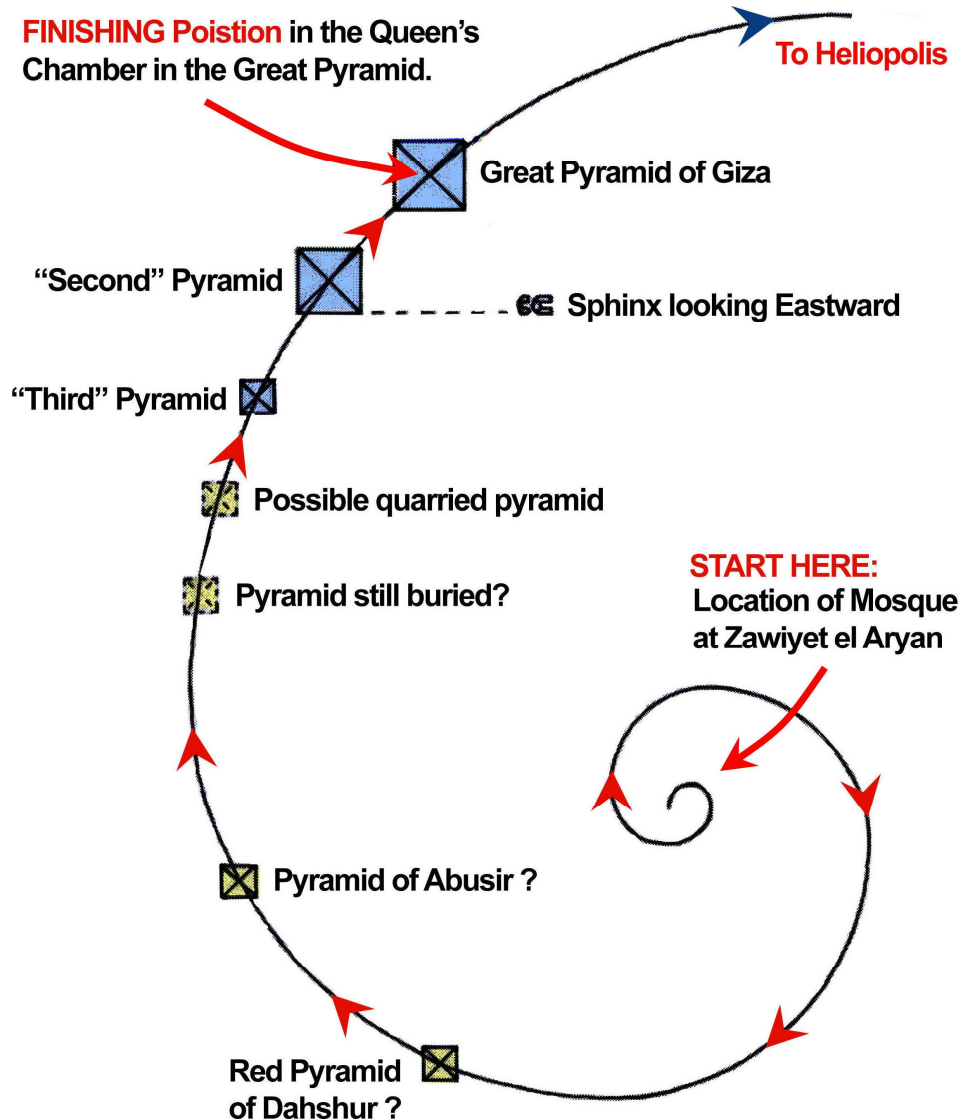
FINISHING Poistion in the Queen's Chamber in the Great Pyramid.

To Heliopolis

Great Pyramid of Giza

"Second" Pyramid

Sphinx looking Eastward

"Third" Pyramid

Possible quarried pyramid

Pyramid still buried?

START HERE:
Location of Mosque at Zawiyet el Aryan

Pyramid of Abusir ?

Red Pyramid of Dahshur ?